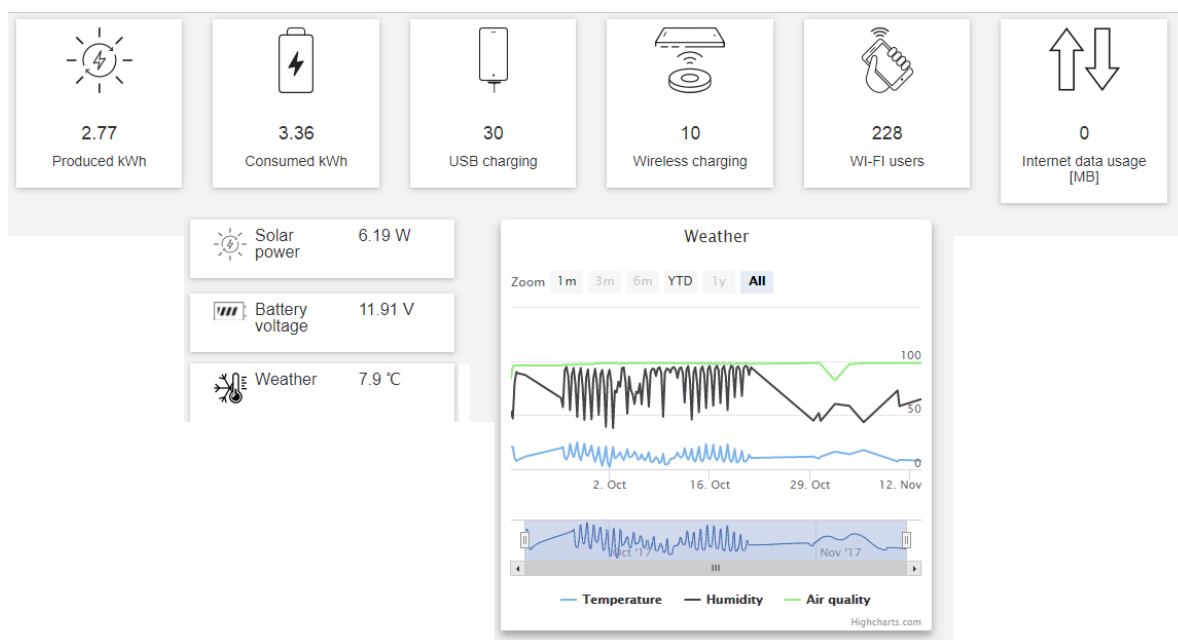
2.77
Produced kWh

3.36
Consumed kWh

30
USB charging

10
Wireless charging

228
WI-FI users

0
Internet data usage [MB]

Solar power 6.19 W

Battery voltage 11.91 V

Weather 7.9 °C

Weather

Zoom 1m 3m 6m YTD 1y All

100
50
0

2. Oct 16. Oct 29. Oct 12. Nov

Oct '17 Nov '17

Temperature Humidity Air quality

Highcharts.com